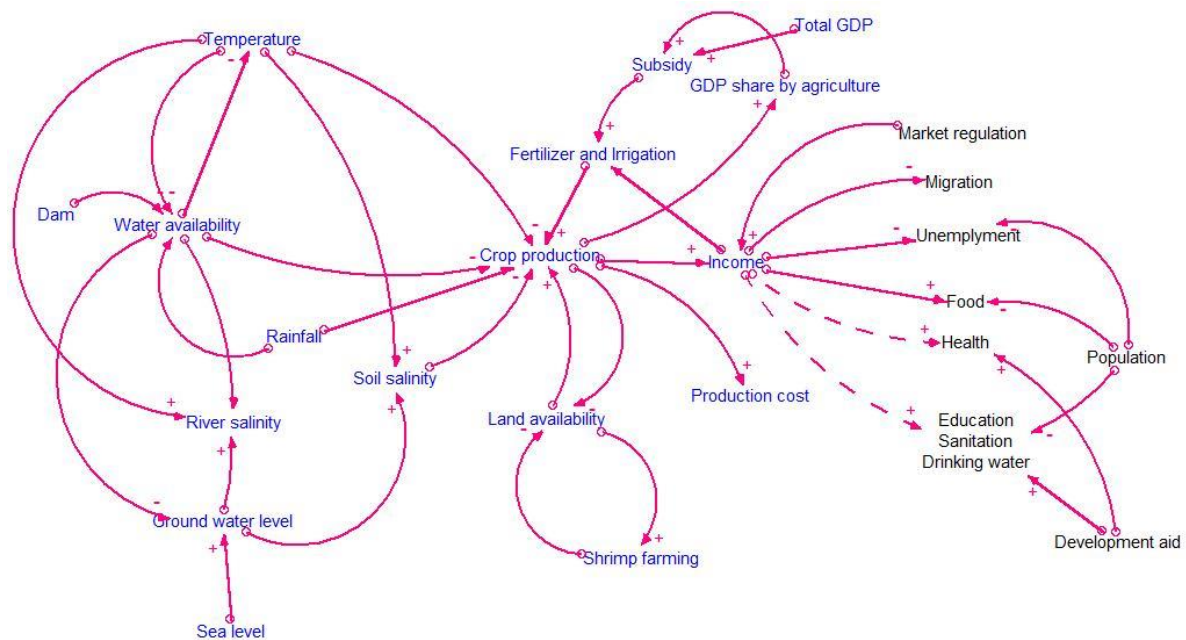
Temperature
Total GDP
Subsidy
GDP share by agriculture
Market regulation
Fertilizer and Irrigation
Migration
Dam
Water availability
Unemplyment
Crop production
Income
Food
Health
Rainfall
Population
Soil salinity
Production cost
River salinity
Land availability
Education
Sanitation
Drinking water
Ground water level
Shrimp farming
Development aid
Sea level
+
+
+
-
-
+
+
+
-
-
-
+
+
+
-
+
+
+
+
+
+
-
+
+
+
+
+
-
+
+
-
+